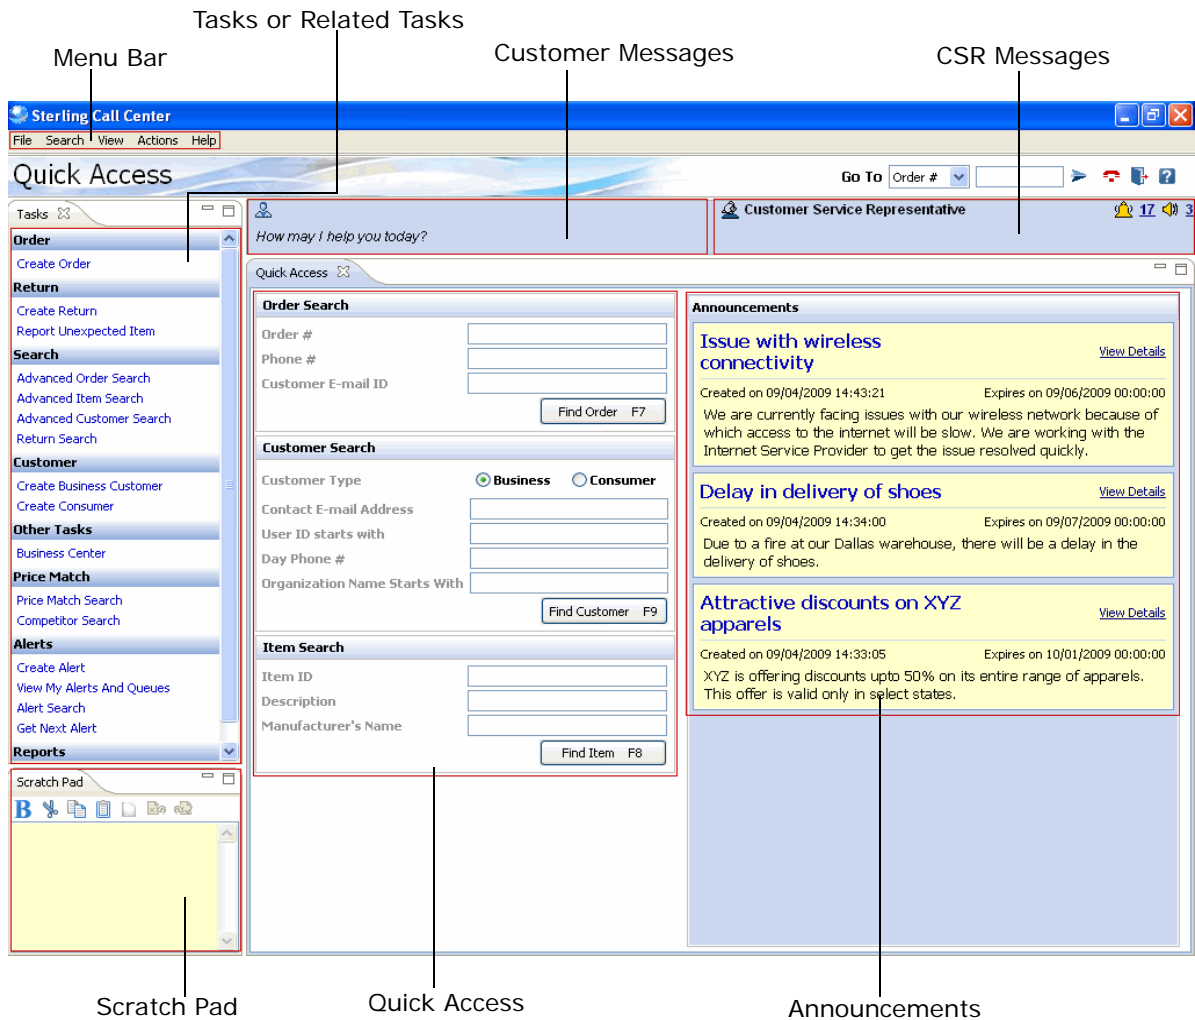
Tasks or Related Tasks

Menu Bar

Customer Messages

CSR Messages

Sterling Call Center

File Search View Actions Help

Quick Access

Go To Order #

Tasks

Order
Create Order
Return
Create Return
Report Unexpected Item
Search
Advanced Order Search
Advanced Item Search
Advanced Customer Search
Return Search
Customer
Create Business Customer
Create Consumer
Other Tasks
Business Center
Price Match
Price Match Search
Competitor Search
Alerts
Create Alert
View My Alerts And Queues
Alert Search
Get Next Alert
Reports

How may I help you today?

Customer Service Representative

17 3

Quick Access

Order Search
Order #
Phone #
Customer E-mail ID
Find Order F7

Customer Search
Customer Type
Business
Consumer
Contact E-mail Address
User ID starts with
Day Phone #
Organization Name Starts With
Find Customer F9

Item Search
Item ID
Description
Manufacturer's Name
Find Item F8

Announcements

Issue with wireless connectivity
View Details
Created on 09/04/2009 14:43:21 Expires on 09/06/2009 00:00:00
We are currently facing issues with our wireless network because of which access to the internet will be slow. We are working with the Internet Service Provider to get the issue resolved quickly.

Delay in delivery of shoes
View Details
Created on 09/04/2009 14:34:00 Expires on 09/07/2009 00:00:00
Due to a fire at our Dallas warehouse, there will be a delay in the delivery of shoes.

Attractive discounts on XYZ apparels
View Details
Created on 09/04/2009 14:33:05 Expires on 10/01/2009 00:00:00
XYZ is offering discounts upto 50% on its entire range of apparels. This offer is valid only in select states.

Scratch Pad

B

Scratch Pad

Quick Access

Announcements